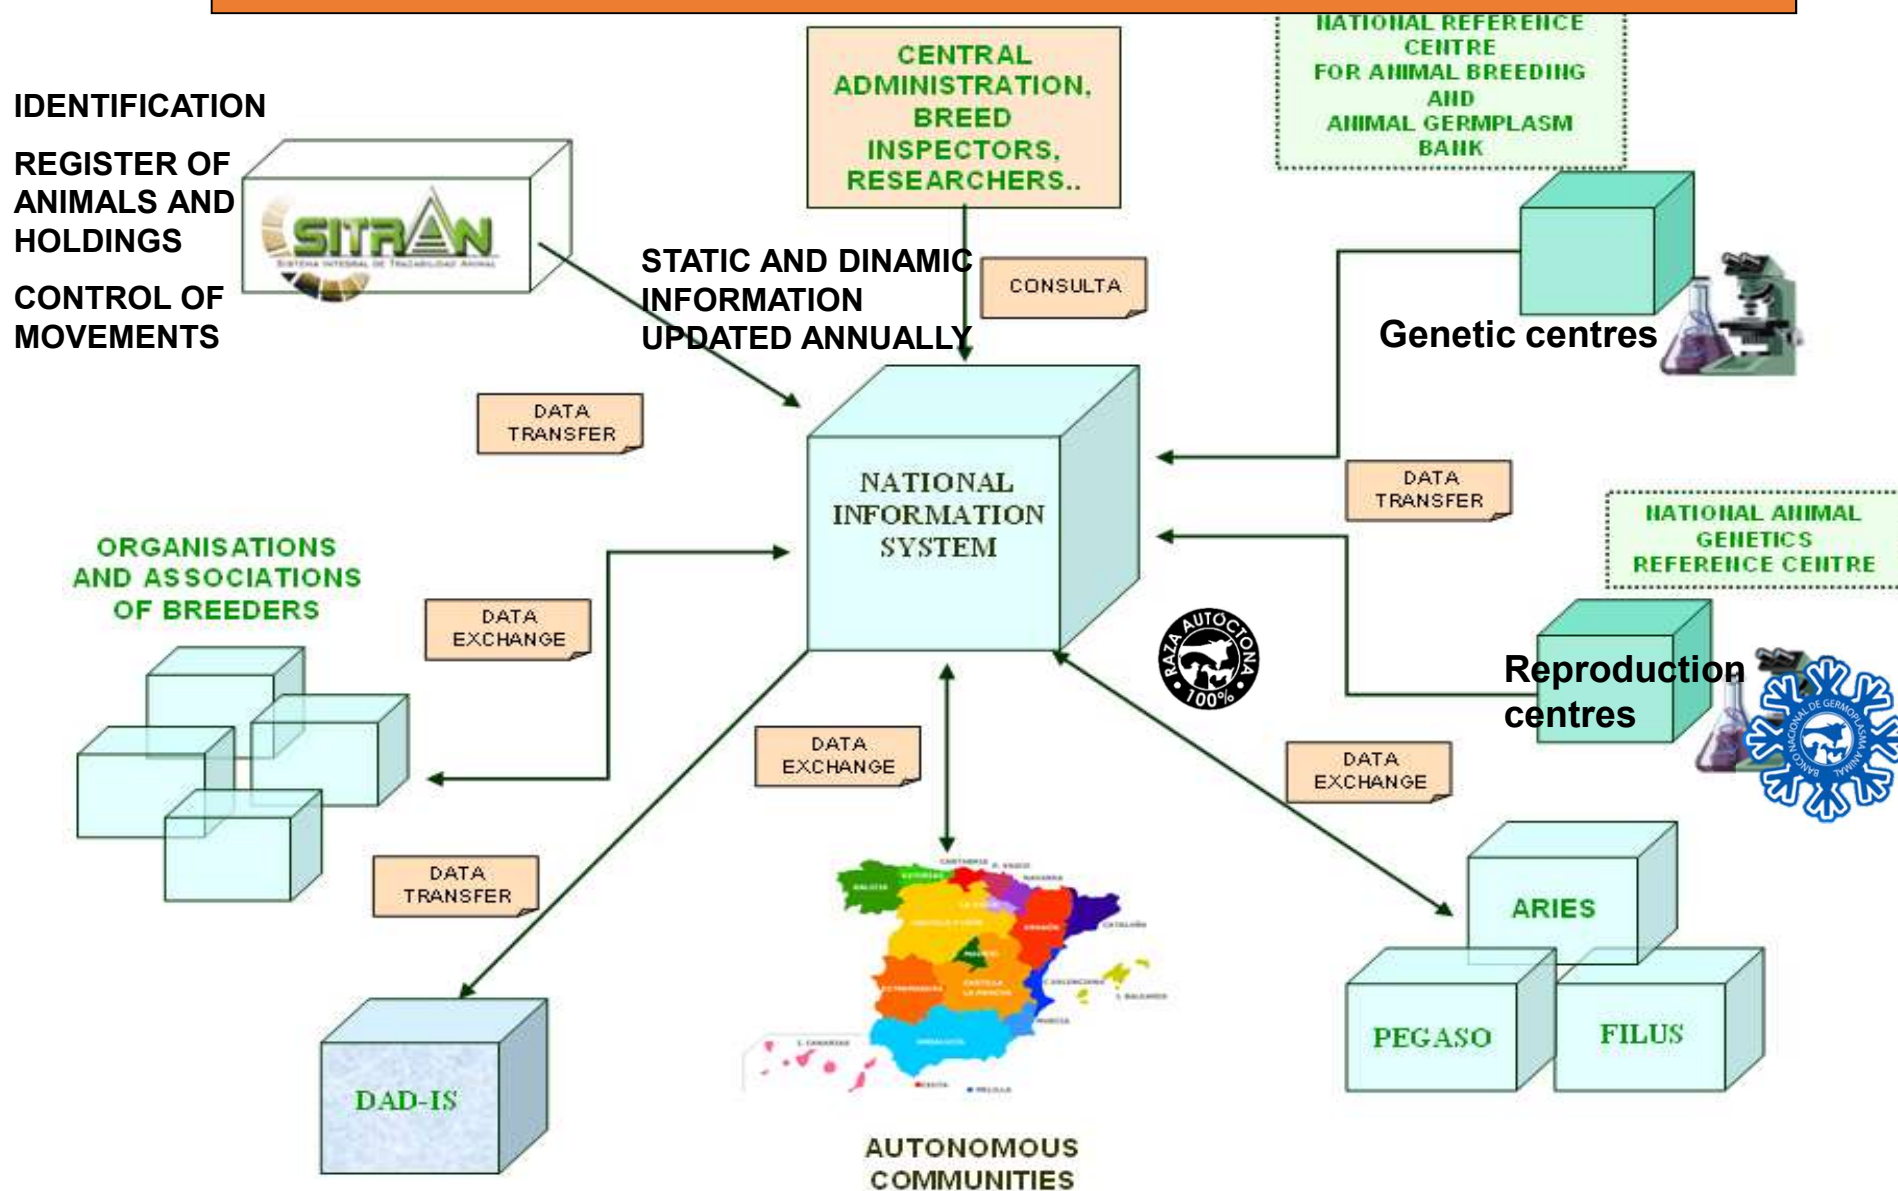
IDENTIFICATION

REGISTER OF ANIMALS AND HOLDINGS

CONTROL OF MOVEMENTS

SITRAN
SISTEMA INTEGRAL DE TRAZABILIDAD ANIMAL

CENTRAL ADMINISTRATION, BREED INSPECTORS, RESEARCHERS..

NATIONAL REFERENCE CENTRE FOR ANIMAL BREEDING AND ANIMAL GERMPLASM BANK

STATIC AND DINAMIC INFORMATION UPDATED ANNUALLY

CONSULTA

Genetic centres

DATA TRANSFER

NATIONAL INFORMATION SYSTEM

DATA TRANSFER

NATIONAL ANIMAL GENETICS REFERENCE CENTRE

ORGANISATIONS AND ASSOCIATIONS OF BREEDERS

DATA EXCHANGE

RAZA AUTÓCTONA 100%

Reproduction centres

BANCO NACIONAL DE GERMOPLASMA ANIMAL

DATA EXCHANGE

DATA EXCHANGE

DATA TRANSFER

ARIES

PEGASO

FILUS

DAD-IS

AUTONOMOUS COMMUNITIES